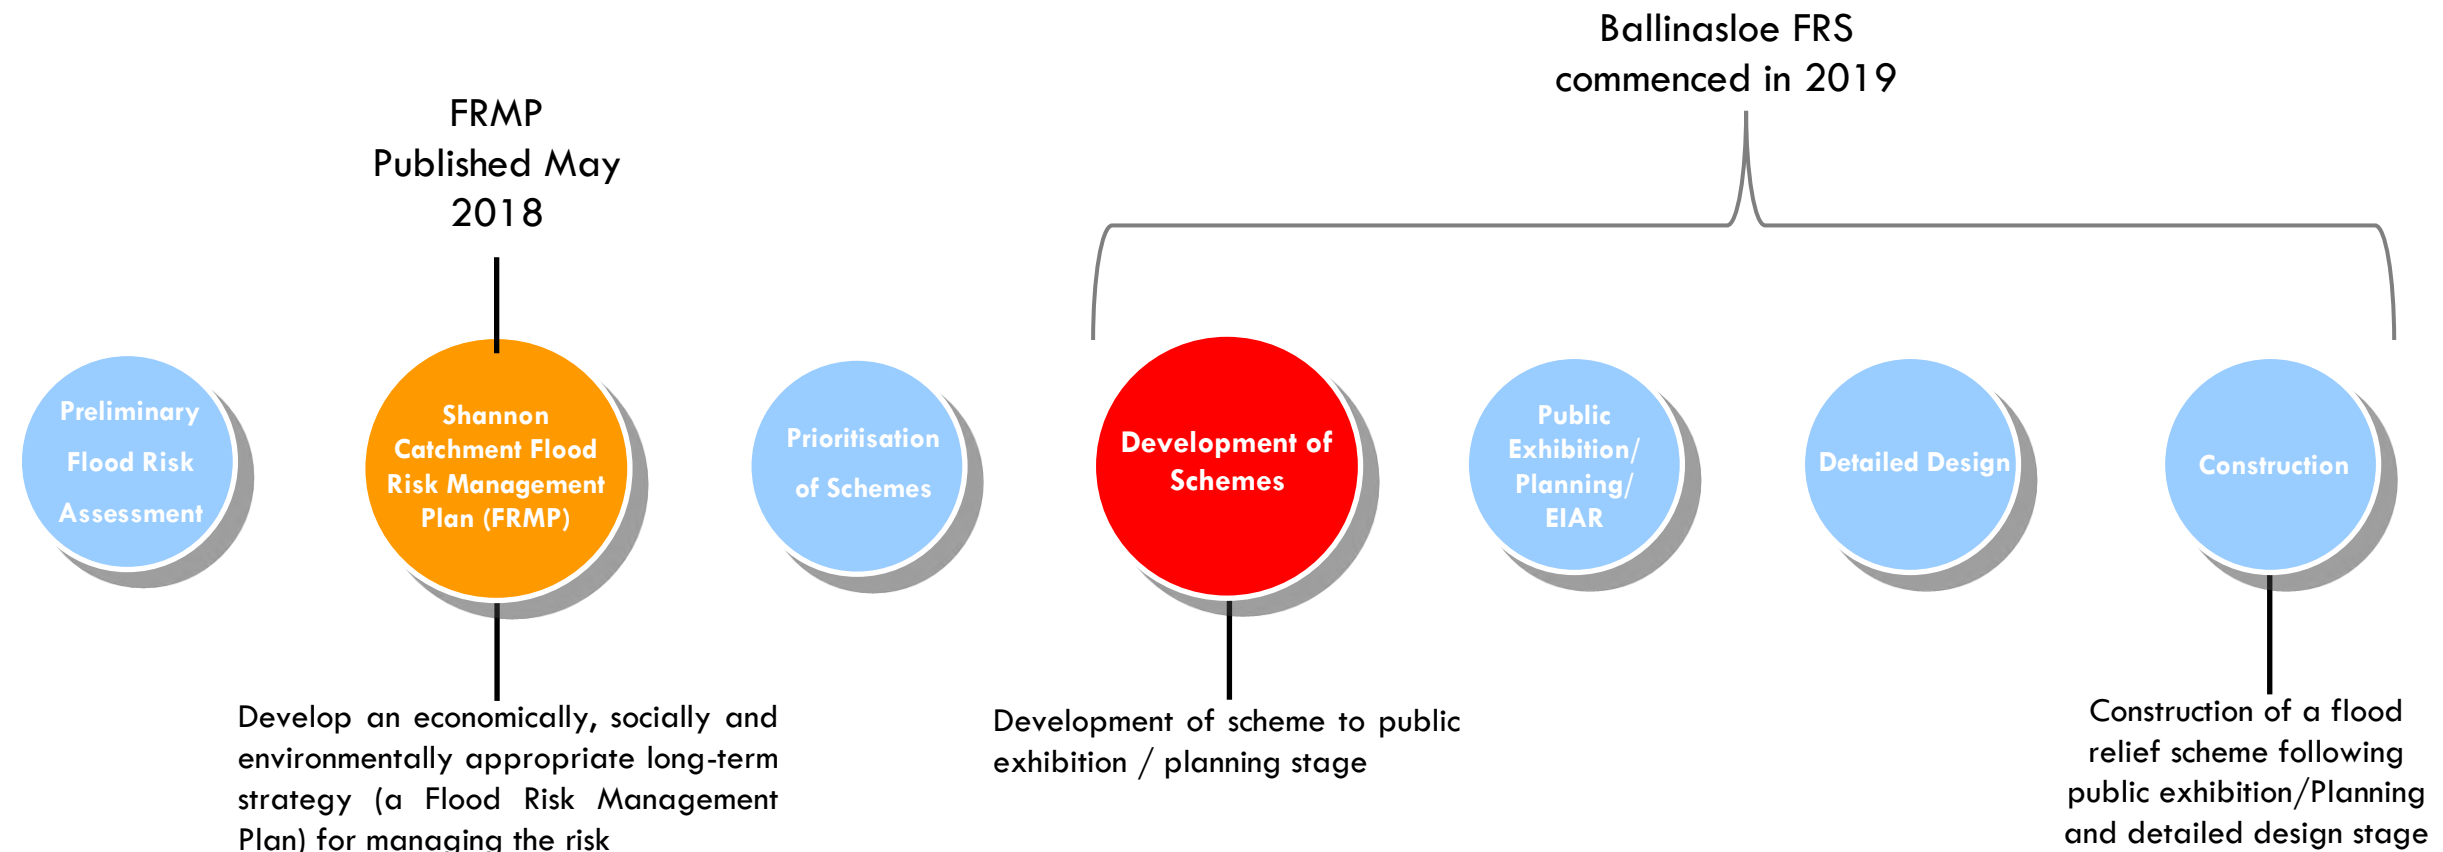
Ballinasloe FRS commenced in 2019

FRMP Published May 2018

Preliminary Flood Risk Assessment

Shannon Catchment Flood Risk Management Plan (FRMP)

Prioritisation of Schemes

Development of Schemes

Public Exhibition/ Planning/ EIAR

Detailed Design

Construction

Develop an economically, socially and environmentally appropriate long-term strategy (a Flood Risk Management Plan) for managing the risk

Development of scheme to public exhibition / planning stage

Construction of a flood relief scheme following public exhibition/Planning and detailed design stage